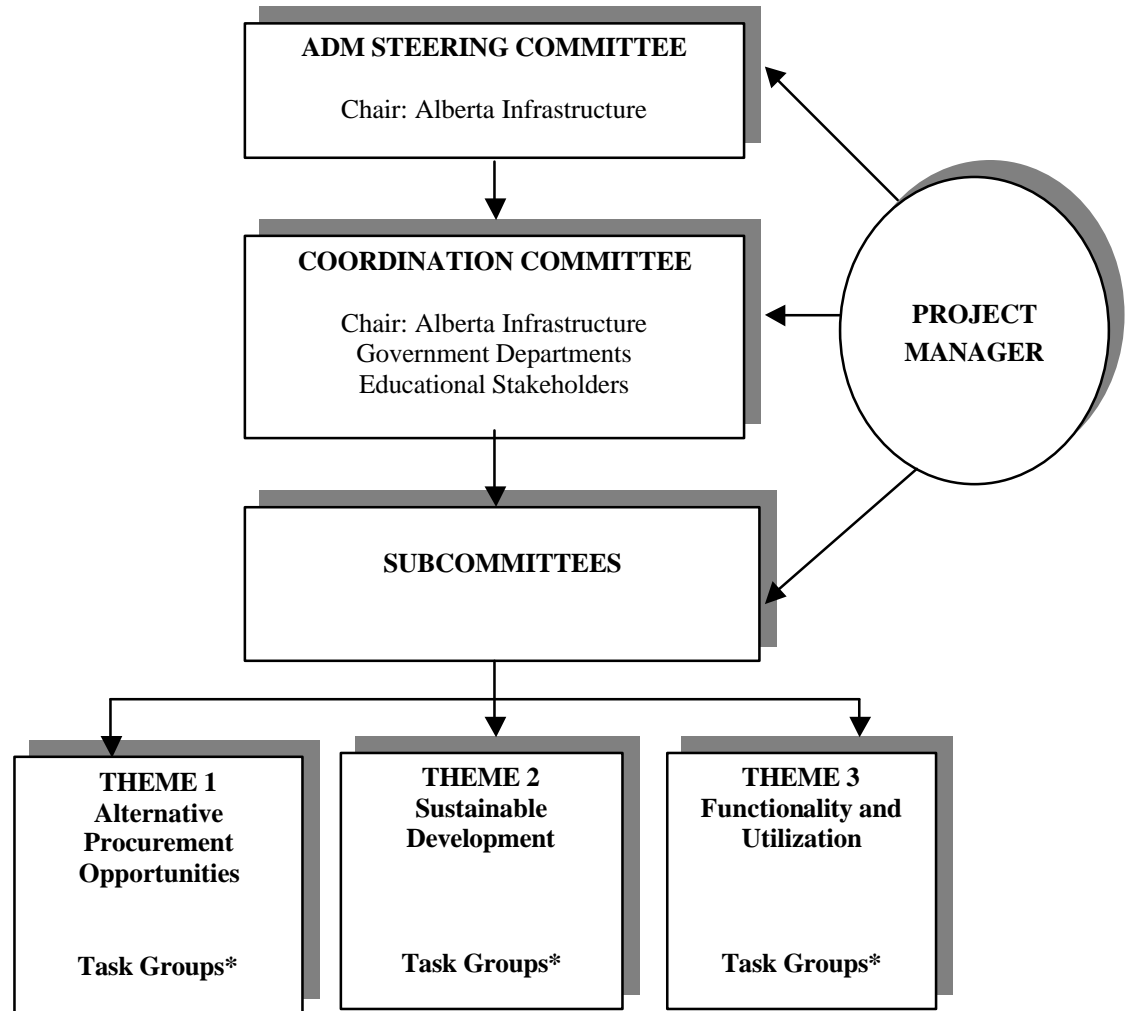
ADM STEERING COMMITTEE

Chair: Alberta Infrastructure

COORDINATION COMMITTEE

Chair: Alberta Infrastructure
Government Departments
Educational Stakeholders

PROJECT MANAGER

SUBCOMMITTEES

THEME 1
Alternative Procurement Opportunities

Task Groups*

THEME 2
Sustainable Development

Task Groups*

THEME 3
Functionality and Utilization

Task Groups*